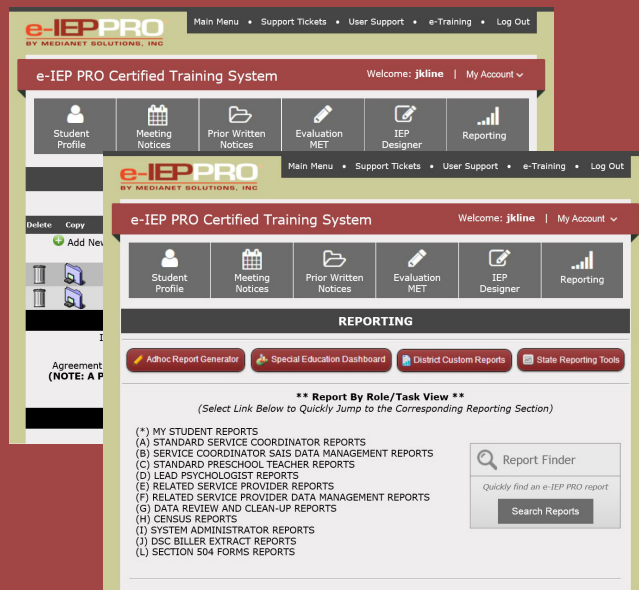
e-IEP PRO
BY MEDIANET SOLUTIONS, INC

Main Menu • Support Tickets • User Support • e-Training • Log Out

e-IEP PRO Certified Training System
Welcome: jkline | My Account

Student Profile
Meeting Notices
Prior Written Notices
Evaluation MET
IEP Designer
Reporting

Delete Copy
Add New

I

Agreement
(NOTE: A P

e-IEP PRO
BY MEDIANET SOLUTIONS, INC

Main Menu • Support Tickets • User Support • e-Training • Log Out

e-IEP PRO Certified Training System
Welcome: jkline | My Account

Student Profile
Meeting Notices
Prior Written Notices
Evaluation MET
IEP Designer
Reporting

REPORTING

Adhoc Report Generator
Special Education Dashboard
District Custom Reports
State Reporting Tools

** Report By Role/Task View **
(Select Link Below to Quickly Jump to the Corresponding Reporting Section)

(*) MY STUDENT REPORTS
(A) STANDARD SERVICE COORDINATOR REPORTS
(B) SERVICE COORDINATOR SAIS DATA MANAGEMENT REPORTS
(C) STANDARD PRESCHOOL TEACHER REPORTS
(D) LEAD PSYCHOLOGIST REPORTS
(E) RELATED SERVICE PROVIDER REPORTS
(F) RELATED SERVICE PROVIDER DATA MANAGEMENT REPORTS
(G) DATA REVIEW AND CLEAN-UP REPORTS
(H) CENSUS REPORTS
(I) SYSTEM ADMINISTRATOR REPORTS
(J) DSC BILLER EXTRACT REPORTS
(L) SECTION 504 FORMS REPORTS

Report Finder
Quickly find an e-IEP PRO report
Search Reports